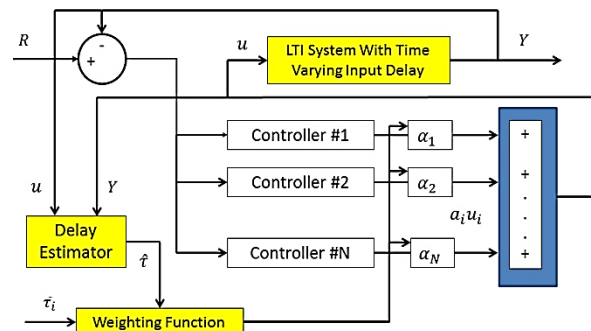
R

-

+

u

LTI System With Time Varying Input Delay

Y

Controller #1

$\alpha_1$

Controller #2

$\alpha_2$

Controller #N

$\alpha_N$

+

+

.

.

.

+

u

Y

$a_i u_i$

Delay Estimator

$\hat{\tau}$

$\tau_i$

Weighting Function